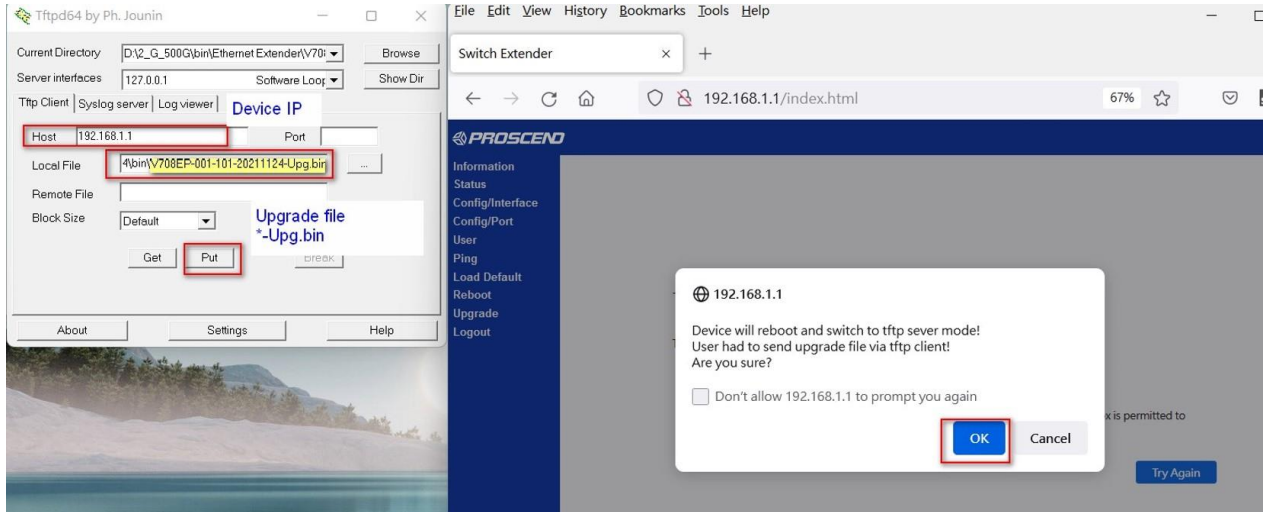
Tftpd64 by Ph. Jounin

Current Directory D:\2_G_500G\bin\Ethernet Extender\V70
Browse
Server interfaces 127.0.0.1 Software Loop
Show Dir
Tftp Client | Syslog server | Log viewer
Device IP
Host 192.168.1.1
Port
Local File 4\bin\V708EP-001-101-20211124-Upg.bin
...
Remote File
Block Size Default
Upgrade file *-Upg.bin
Get
Put
Break
About
Settings
Help

File Edit View History Bookmarks Tools Help
Switch Extender
192.168.1.1/index.html
67%

PROSCEND
Information
Status
Config/Interface
Config/Port
User
Ping
Load Default
Reboot
Upgrade
Logout

192.168.1.1
Device will reboot and switch to tftp sever mode!
User had to send upgrade file via tftp client!
Are you sure?
Don't allow 192.168.1.1 to prompt you again
OK
Cancel

x is permitted to
Try Again